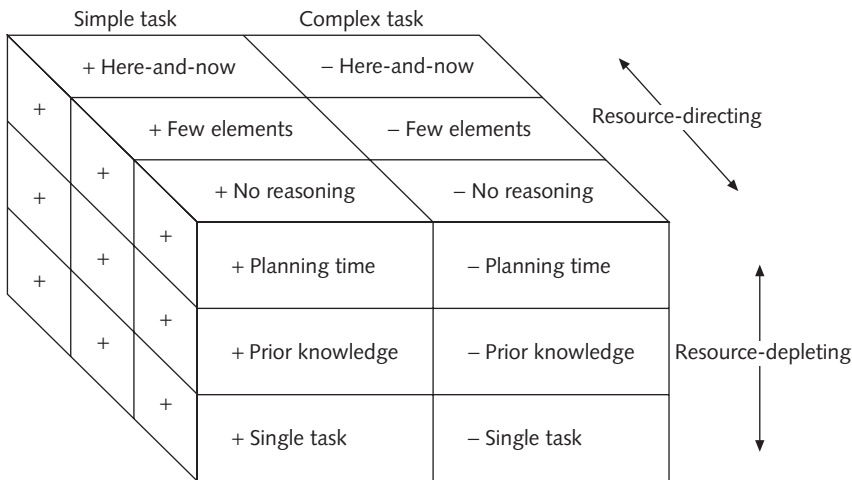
Simple task

Complex task

+ Here-and-now

– Here-and-now

Resource-directing

+ Few elements

– Few elements

+ No reasoning

– No reasoning

+

+

+

+

+

+

+

+

+

+ Planning time

– Planning time

+ Prior knowledge

– Prior knowledge

Resource-depleting

+ Single task

– Single task